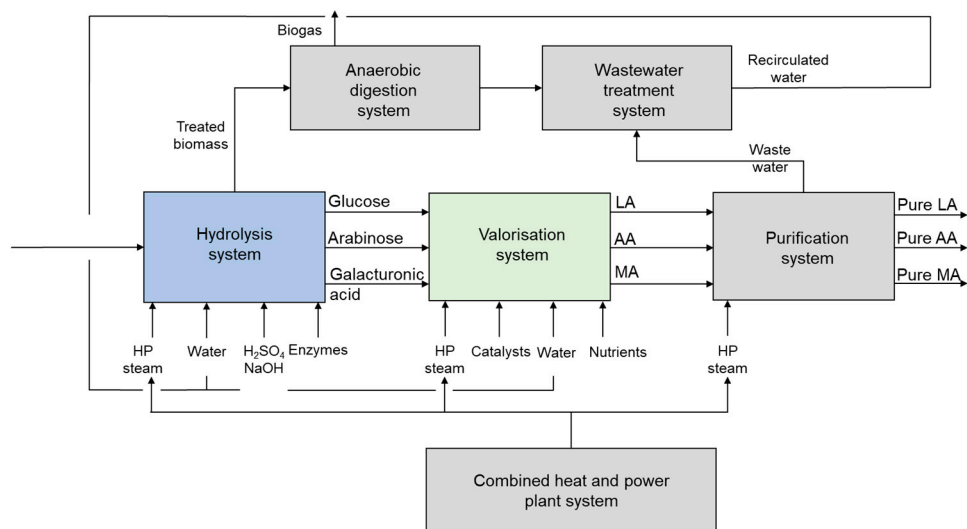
Biogas

Anaerobic digestion system

Wastewater treatment system

Recirculated water

Treated biomass

Waste water

Hydrolysis system

Glucose

Arabinose

Galacturonic acid

Valorisation system

LA

AA

MA

Purification system

Pure LA

Pure AA

Pure MA

HP steam

Water

$H_2SO_4$ NaOH

Enzymes

HP steam

Catalysts

Water

Nutrients

HP steam

Combined heat and power plant system